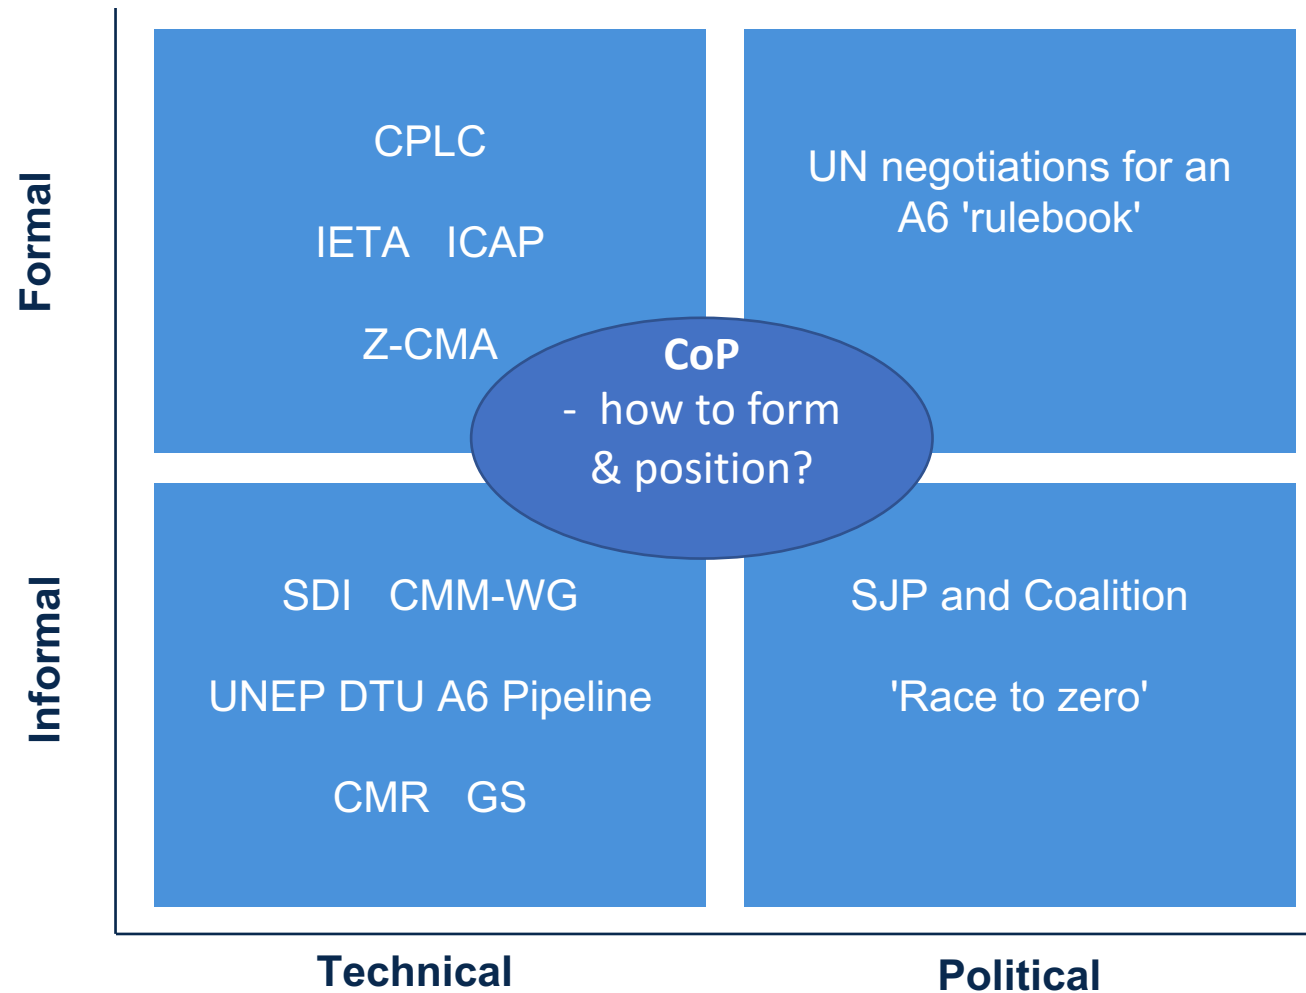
Formal

CPLC

IETA ICAP

Z-CMA

UN negotiations for an A6 'rulebook'

CoP
- how to form & position?

Informal

SDI CMM-WG

UNEP DTU A6 Pipeline

CMR GS

SJP and Coalition

'Race to zero'

Technical

Political